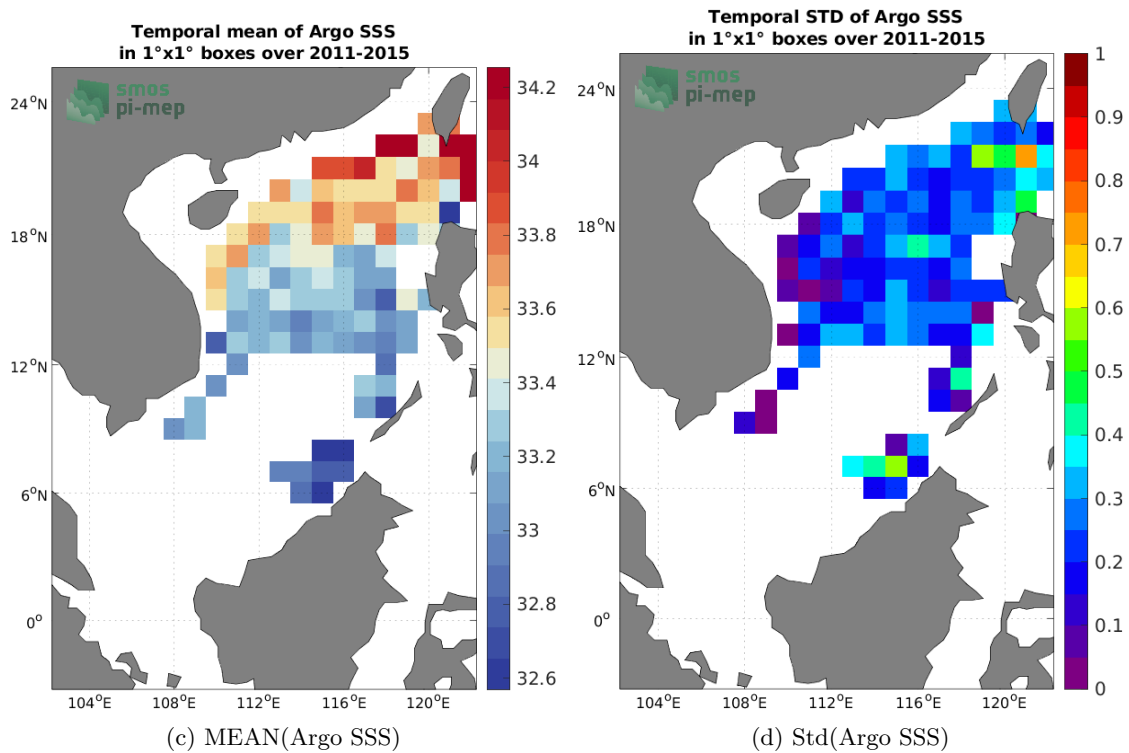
Temporal mean of Argo SSS
in 1°x1° boxes over 2011-2015

smos
pi-mep

24°N
18°N
12°N
6°N
0°

104°E 108°E 112°E 116°E 120°E

34.2
34
33.8
33.6
33.4
33.2
33
32.8
32.6

(c) MEAN(Argo SSS)

Temporal STD of Argo SSS
in 1°x1° boxes over 2011-2015

smos
pi-mep

24°N
18°N
12°N
6°N
0°

104°E 108°E 112°E 116°E 120°E

1
0.9
0.8
0.7
0.6
0.5
0.4
0.3
0.2
0.1
0

(d) Std(Argo SSS)